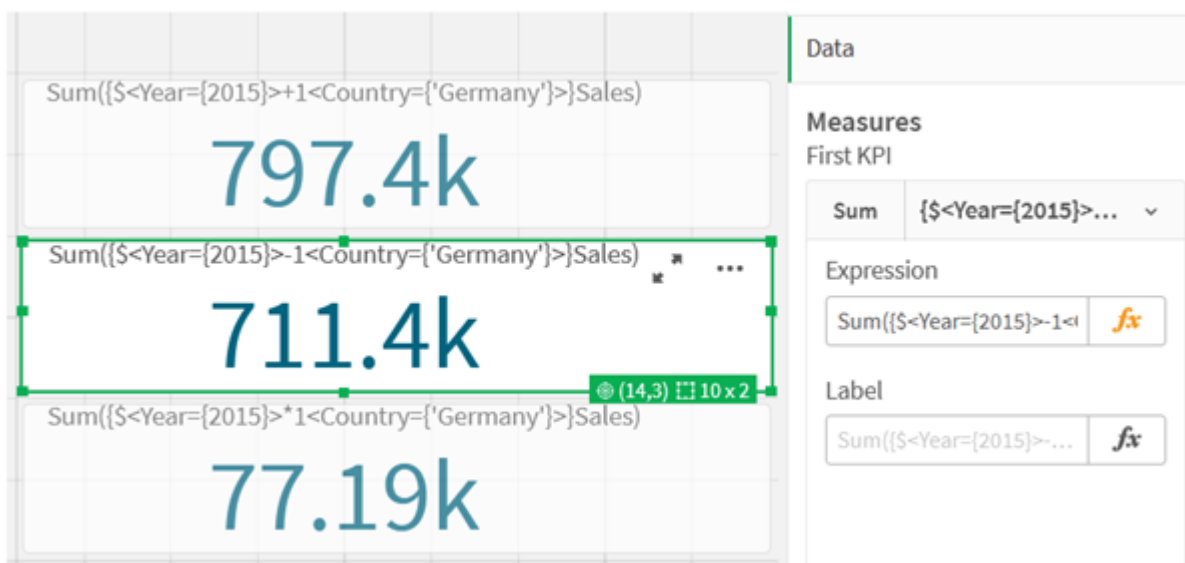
Sum({$<Year={2015}>+1<Country={'Germany'}>}Sales)

797.4k

Sum({$<Year={2015}>-1<Country={'Germany'}>}Sales)

711.4k

(14,3) 10 x 2

Sum({$<Year={2015}>*1<Country={'Germany'}>}Sales)

77.19k

Data

Measures

First KPI

Sum {$<Year={2015}>...

Expression

Sum({$<Year={2015}>-1<

$fx$

Label

Sum({$<Year={2015}>-...

$fx$